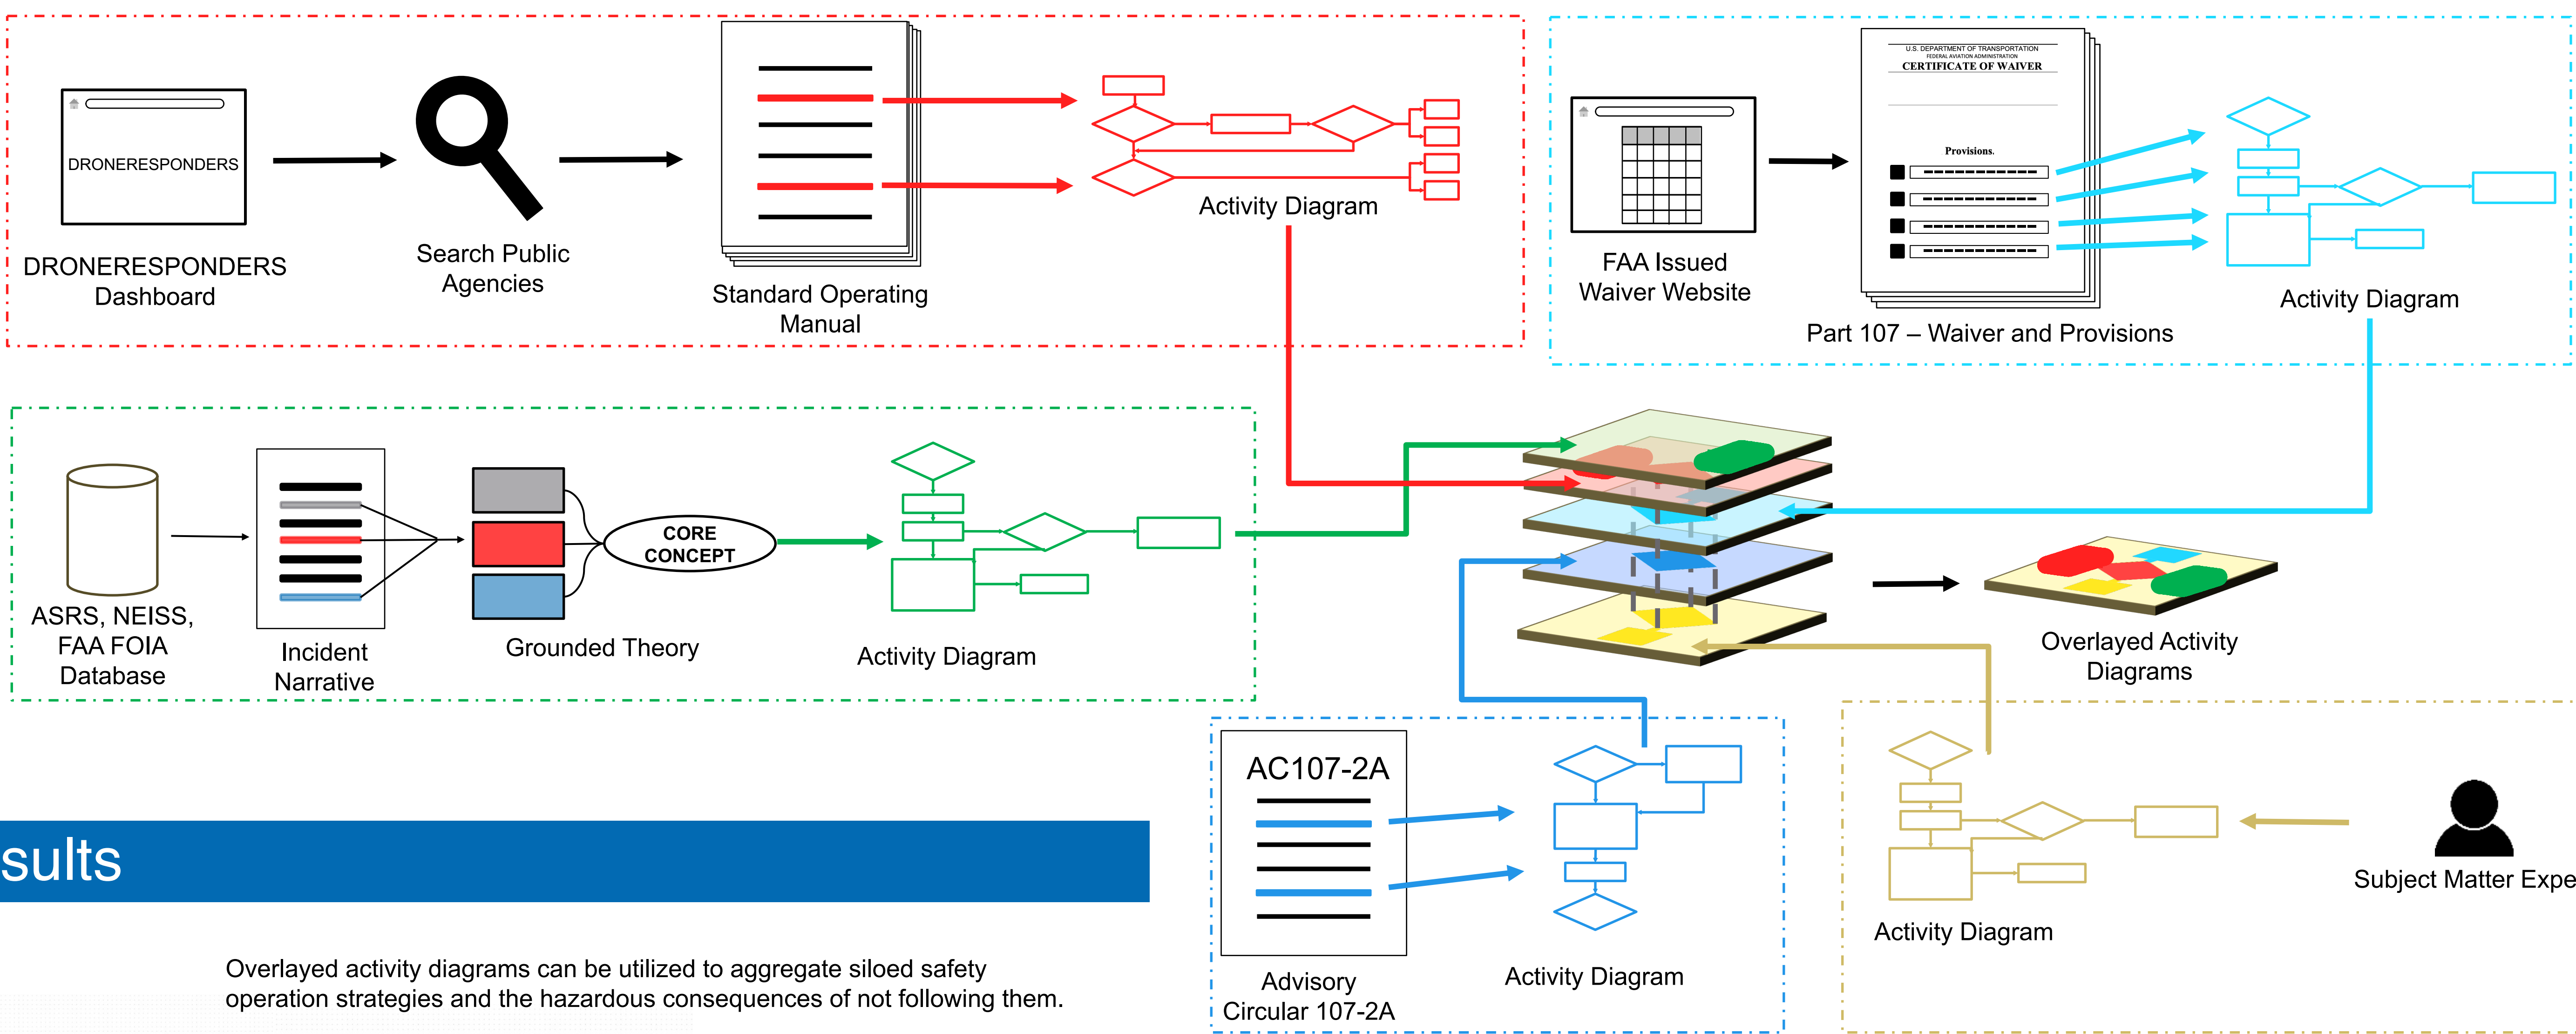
DRONERESPONDERS

DRONERESPONDERS Dashboard

Search Public Agencies

Standard Operating Manual

Activity Diagram

U.S. DEPARTMENT OF TRANSPORTATION
FEDERAL AVIATION ADMINISTRATION
CERTIFICATE OF WAIVER

Provisions.

FAA Issued Waiver Website

Part 107 – Waiver and Provisions

Activity Diagram

CORE CONCEPT

ASRS, NEISS, FAA FOIA Database

Incident Narrative

Grounded Theory

Activity Diagram

Overlayed Activity Diagrams

sults

AC107-2A

Advisory Circular 107-2A

Activity Diagram

Activity Diagram

Subject Matter Expe

Overlayed activity diagrams can be utilized to aggregate siloed safety operation strategies and the hazardous consequences of not following them.